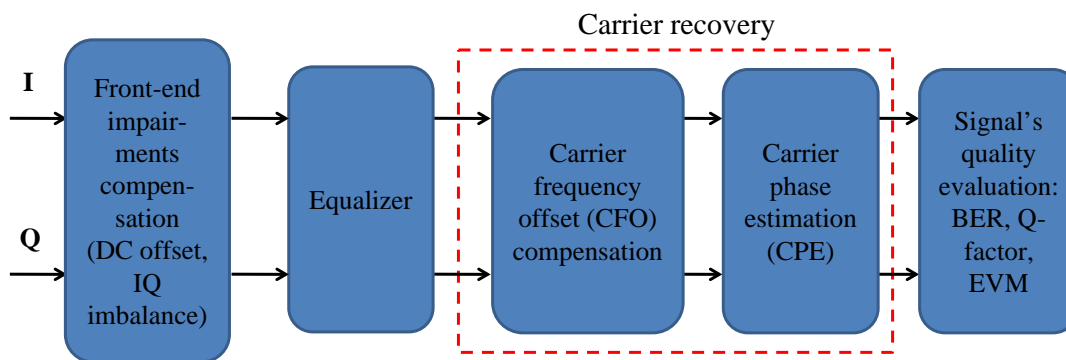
Carrier recovery

I

Q

Front-end impairments compensation (DC offset, IQ imbalance)

Equalizer

Carrier frequency offset (CFO) compensation

Carrier phase estimation (CPE)

Signal's quality evaluation: BER, Q-factor, EVM